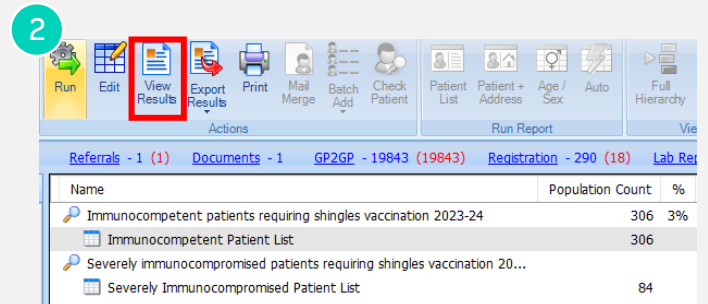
2

Run Edit View Results Export Results Print Mail Merge Batch Add Check Patient

Actions

Patient List Patient + Address Age / Sex Auto

Run Report

Full Hierarchy

Vie

Referrals - 1 (1) Documents - 1 GP2GP - 19843 (19843) Registration - 290 (18) Lab Re

| Name | Population Count | % |
|---|---|---|
| Immunocompetent patients requiring shingles vaccination 2023-24 | 306 | 3% |
| Immunocompetent Patient List | 306 | |
| Severely immunocompromised patients requiring shingles vaccination 20... | | |
| Severely Immunocompromised Patient List | 84 | |